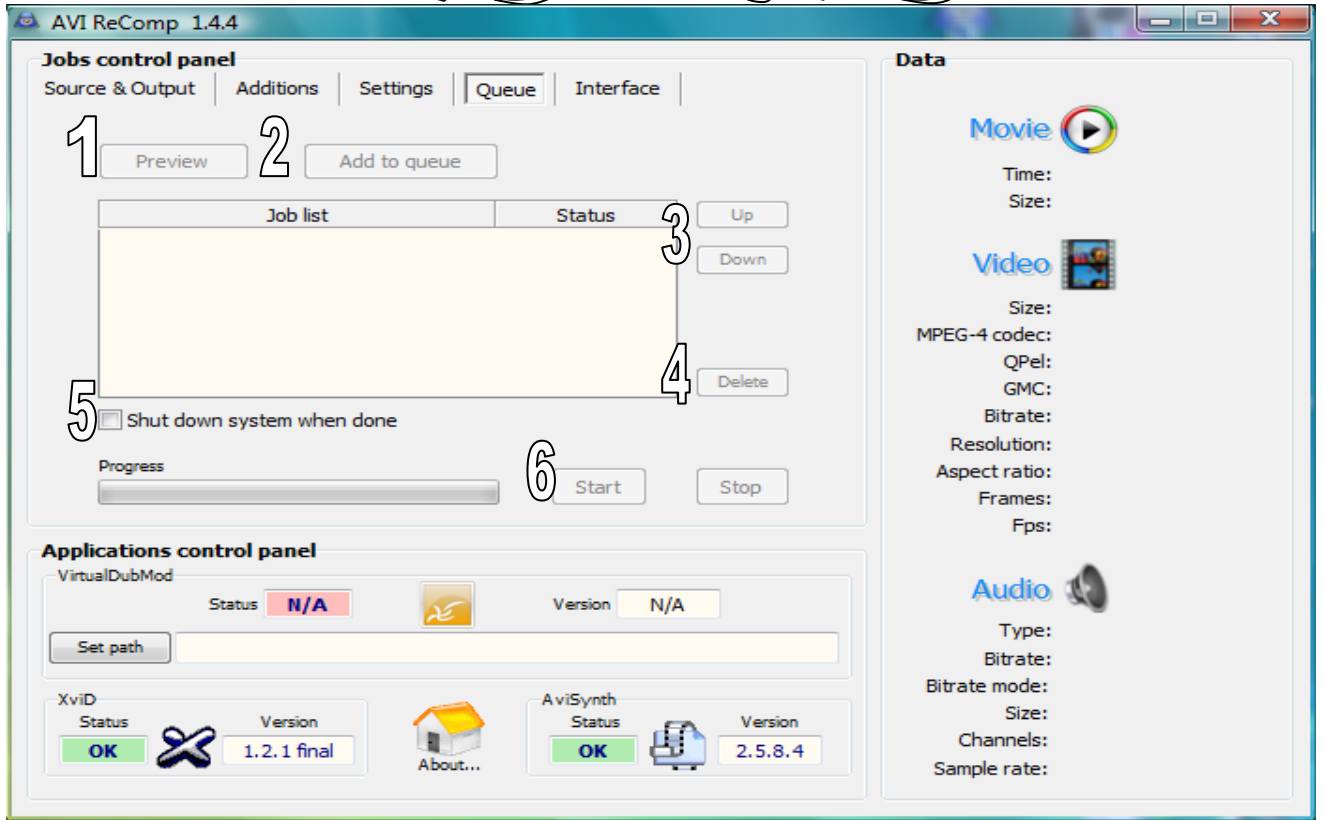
AVI ReComp 1.4.4

Jobs control panel

Source & Output | Additions | Settings | Queue | Interface

1 Preview 2 Add to queue

| Job list | Status |
|---|---|

3 Up
Down

4 Delete

5 Shut down system when done

Progress

6 Start Stop

Applications control panel

VirtualDubMod
Status N/A Version N/A
Set path

XviD
Status OK
Version 1.2.1 final

About...

AviSynth
Status OK
Version 2.5.8.4

Data

Movie
Time:
Size:

Video
Size:
MPEG-4 codec:
QPel:
GMC:
Bitrate:
Resolution:
Aspect ratio:
Frames:
Fps:

Audio
Type:
Bitrate:
Bitrate mode:
Size:
Channels:
Sample rate: